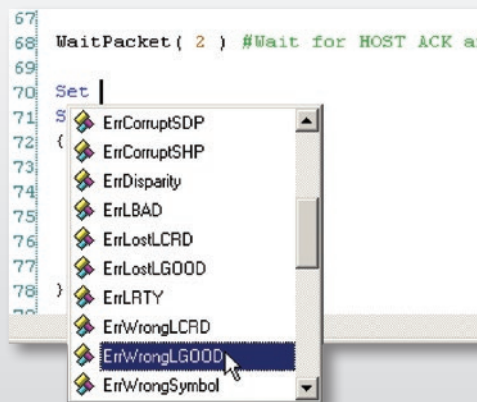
67
68 WaitPacket( 2 ) #Wait for HOST ACK a
69
70 Set
71 S
72 {
73
74
75
76
77
78 }

ErrCorruptSDP
ErrCorruptSHP
ErrDisparity
ErrLBAD
ErrLostLCRD
ErrLostLGOOD
ErrLRTY
ErrWrongLCRD
ErrWrongLGOOD
ErrWrongSymbol